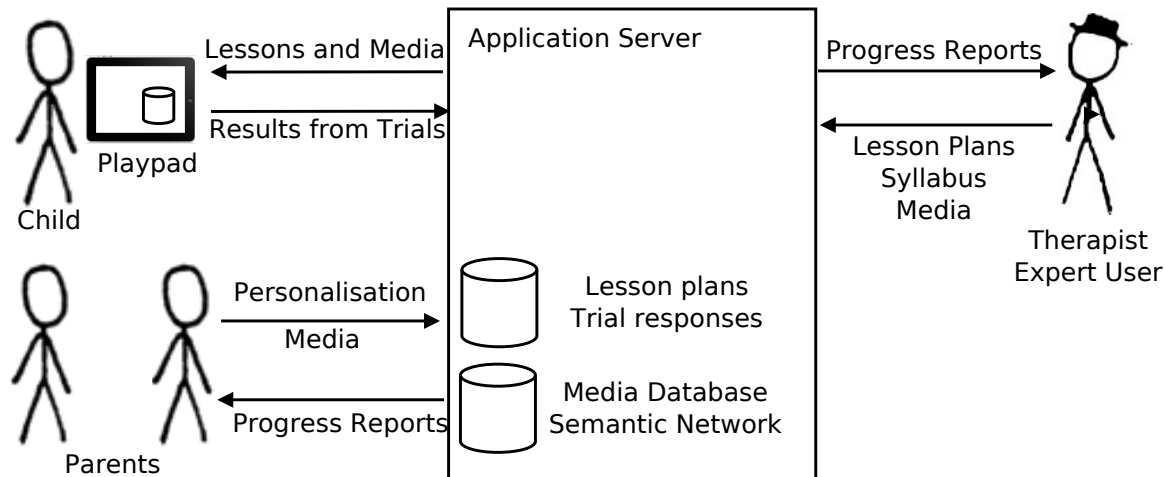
Lessons and Media

Results from Trials

Playpad

Child

Application Server

Progress Reports

Lesson Plans
Syllabus
Media

Therapist
Expert User

Personalisation

Media

Lesson plans
Trial responses

Media Database
Semantic Network

Progress Reports

Parents